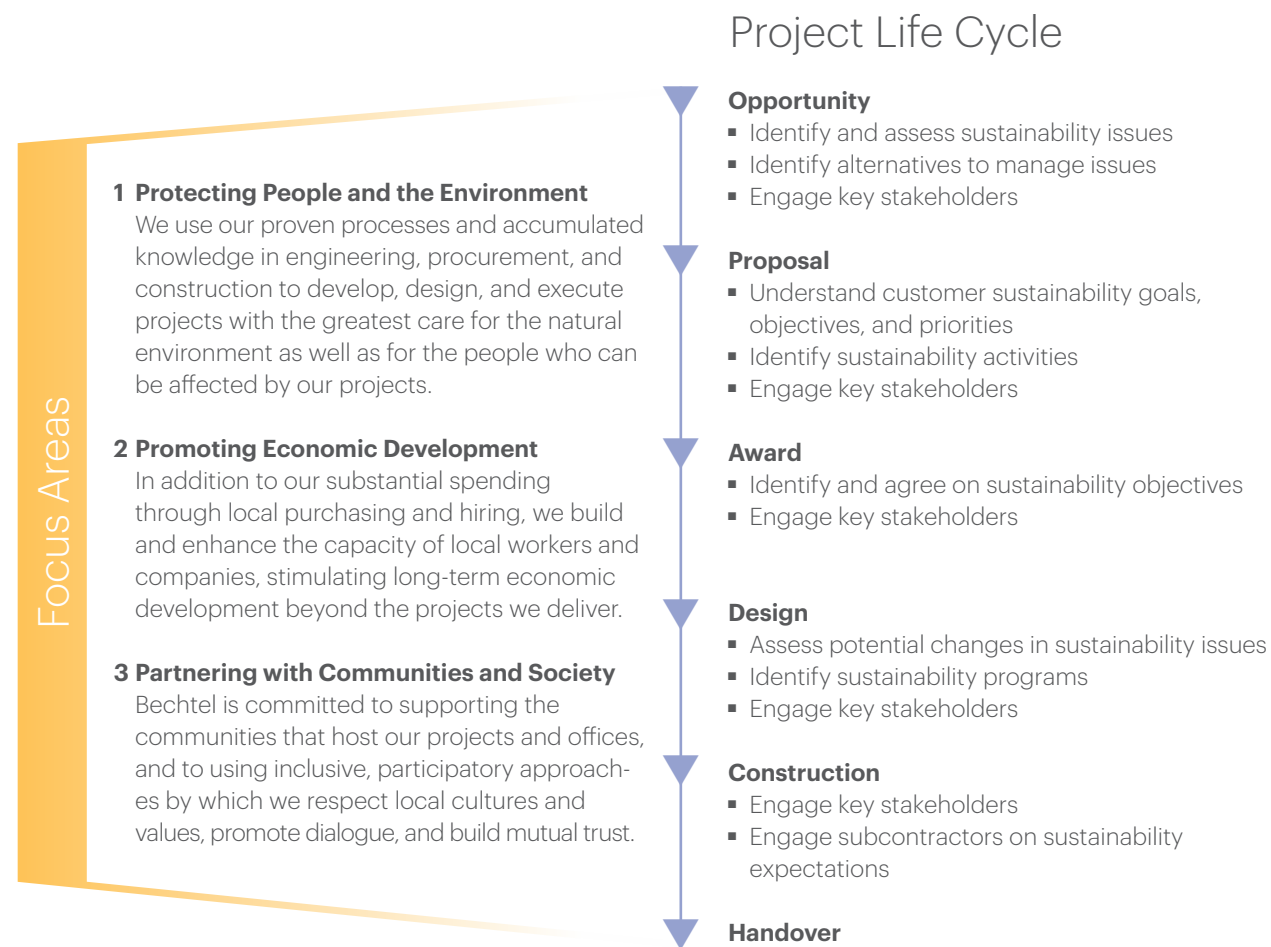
Project Life Cycle

Focus Areas

1 Protecting People and the Environment
We use our proven processes and accumulated knowledge in engineering, procurement, and construction to develop, design, and execute projects with the greatest care for the natural environment as well as for the people who can be affected by our projects.

2 Promoting Economic Development
In addition to our substantial spending through local purchasing and hiring, we build and enhance the capacity of local workers and companies, stimulating long-term economic development beyond the projects we deliver.

3 Partnering with Communities and Society
Bechtel is committed to supporting the communities that host our projects and offices, and to using inclusive, participatory approaches by which we respect local cultures and values, promote dialogue, and build mutual trust.

Opportunity
- Identify and assess sustainability issues
- Identify alternatives to manage issues
- Engage key stakeholders

Proposal
- Understand customer sustainability goals, objectives, and priorities
- Identify sustainability activities
- Engage key stakeholders

Award
- Identify and agree on sustainability objectives
- Engage key stakeholders

Design
- Assess potential changes in sustainability issues
- Identify sustainability programs
- Engage key stakeholders

Construction
- Engage key stakeholders
- Engage subcontractors on sustainability expectations

Handover